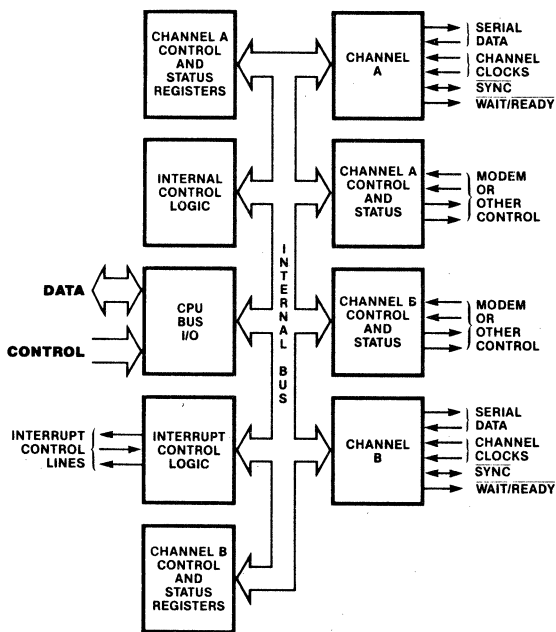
CHANNEL A CONTROL AND STATUS REGISTERS

CHANNEL A

SERIAL DATA

CHANNEL CLOCKS

$\overline{SYNC}$

$\overline{WAIT}/READY$

INTERNAL CONTROL LOGIC

CHANNEL A CONTROL AND STATUS

MODEM OR OTHER CONTROL

INTERNAL BUS

DATA

CPU BUS I/O

CONTROL

CHANNEL B CONTROL AND STATUS

MODEM OR OTHER CONTROL

INTERRUPT CONTROL LINES

INTERRUPT CONTROL LOGIC

CHANNEL B

SERIAL DATA

CHANNEL CLOCKS

$\overline{SYNC}$

$\overline{WAIT}/READY$

CHANNEL B CONTROL AND STATUS REGISTERS